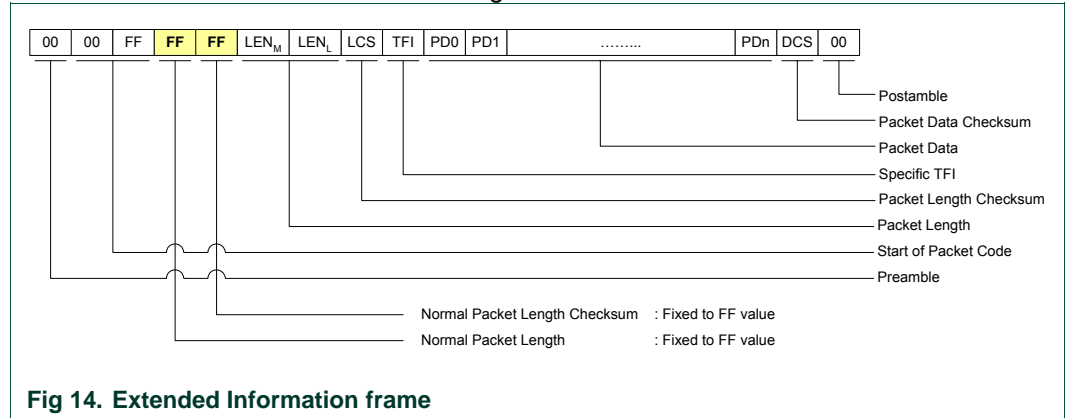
| 00 | 00 | FF | FF | FF | LEN$_M$ | LEN$_L$ | LCS | TFI | PD0 | PD1 | ……... | PDn | DCS | 00 |
|---|---|---|---|---|---|---|---|---|---|---|---|---|---|---|

Postamble

Packet Data Checksum

Packet Data

Specific TFI

Packet Length Checksum

Packet Length

Start of Packet Code

Preamble

Normal Packet Length Checksum : Fixed to FF value

Normal Packet Length : Fixed to FF value

Fig 14. Extended Information frame